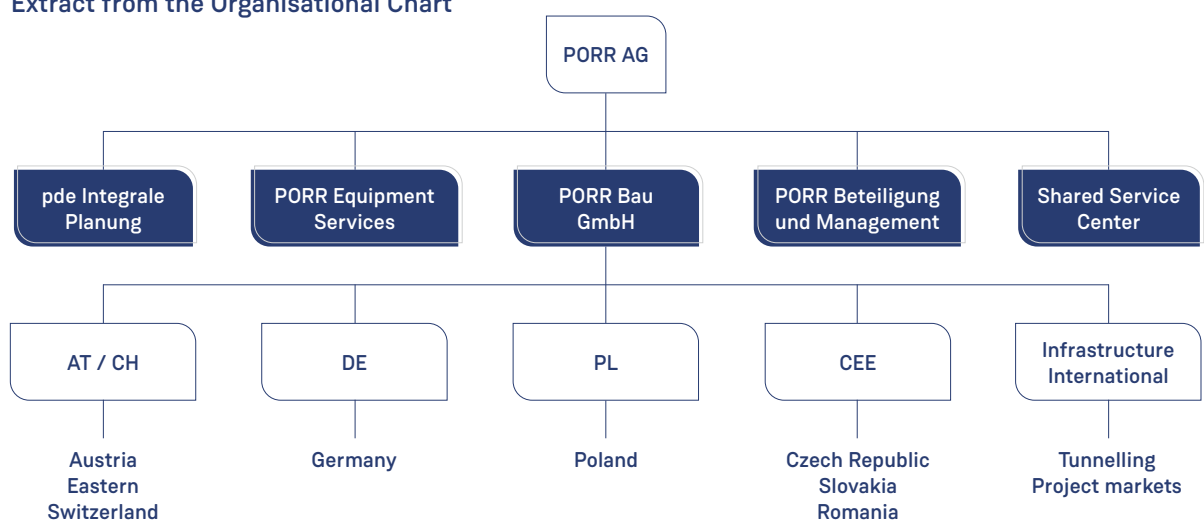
Extract from the Organisational Chart

PORR AG

pde Integrale Planung

PORR Equipment Services

PORR Bau GmbH

PORR Beteiligung und Management

Shared Service Center

AT / CH

DE

PL

CEE

Infrastructure International

Austria
Eastern
Switzerland

Germany

Poland

Czech Republic
Slovakia
Romania

Tunnelling
Project markets